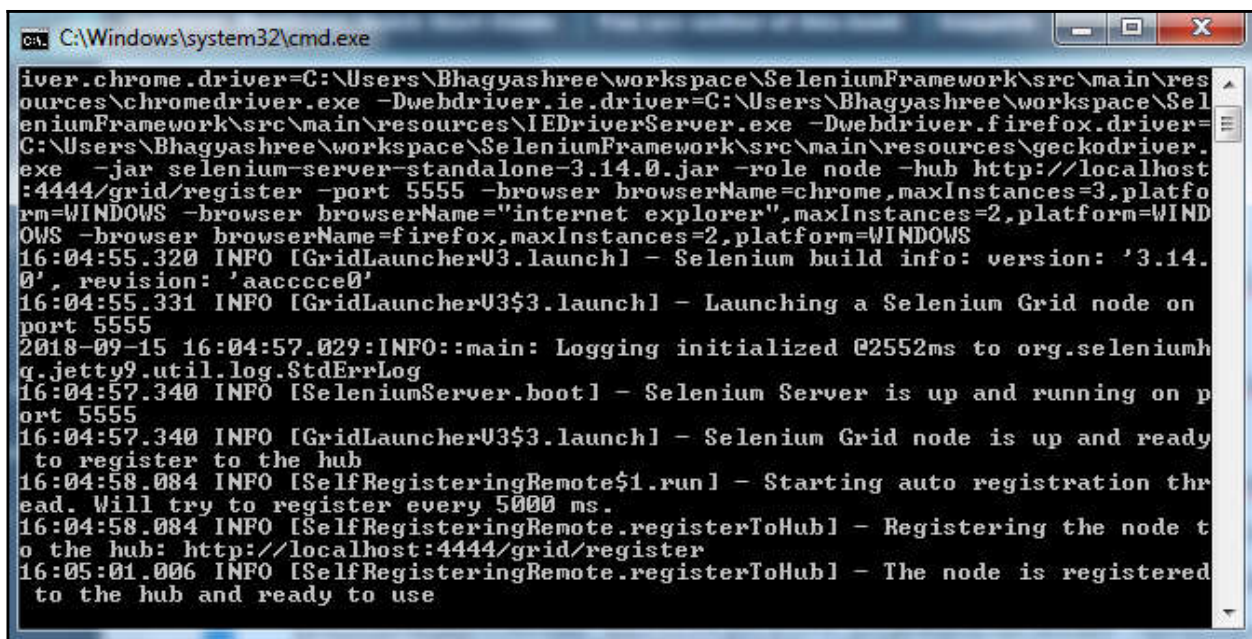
C:\Windows\system32\cmd.exe

iver.chrome.driver=C:\Users\Bhagyashree\workspace\SeleniumFramework\src\main\resources\chromedriver.exe -Dwebdriver.ie.driver=C:\Users\Bhagyashree\workspace\SeleniumFramework\src\main\resources\IEDriverServer.exe -Dwebdriver.firefox.driver=C:\Users\Bhagyashree\workspace\SeleniumFramework\src\main\resources\geckodriver.exe -jar selenium-server-standalone-3.14.0.jar -role node -hub http://localhost:4444/grid/register -port 5555 -browser browserName=chrome,maxInstances=3,platform=WINDOWS -browser browserName="internet explorer",maxInstances=2,platform=WINDOWS -browser browserName=firefox,maxInstances=2,platform=WINDOWS
16:04:55.320 INFO [GridLauncherV3.launch] - Selenium build info: version: '3.14.0', revision: 'aacccce0'
16:04:55.331 INFO [GridLauncherV3$3.launch] - Launching a Selenium Grid node on port 5555
2018-09-15 16:04:57.029:INFO::main: Logging initialized @2552ms to org.seleniumhq.jetty9.util.log.StdErrLog
16:04:57.340 INFO [SeleniumServer.boot] - Selenium Server is up and running on port 5555
16:04:57.340 INFO [GridLauncherV3$3.launch] - Selenium Grid node is up and ready to register to the hub
16:04:58.084 INFO [SelfRegisteringRemote$1.run] - Starting auto registration thread. Will try to register every 5000 ms.
16:04:58.084 INFO [SelfRegisteringRemote.registerToHub] - Registering the node to the hub: http://localhost:4444/grid/register
16:05:01.006 INFO [SelfRegisteringRemote.registerToHub] - The node is registered to the hub and ready to use